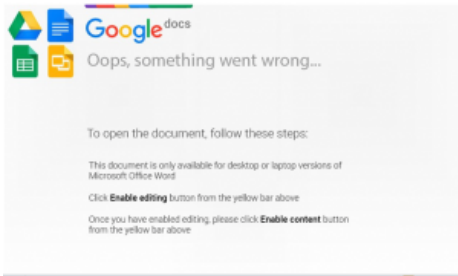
Google docs

Oops, something went wrong...

To open the document, follow these steps:

This document is only available for desktop or laptop versions of Microsoft Office Word

Click Enable editing button from the yellow bar above

Once you have enabled editing, please click Enable content button from the yellow bar above